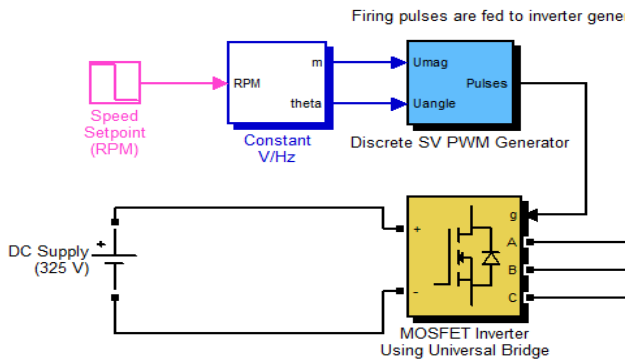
Firing pulses are fed to inverter gene

Speed Setpoint (RPM)

RPM

m

theta

Constant V/Hz

Umag

Uangle

Pulses

Discrete SV PWM Generator

g

A

B

C

+

-

DC Supply (325 V)

MOSFET Inverter Using Universal Bridge